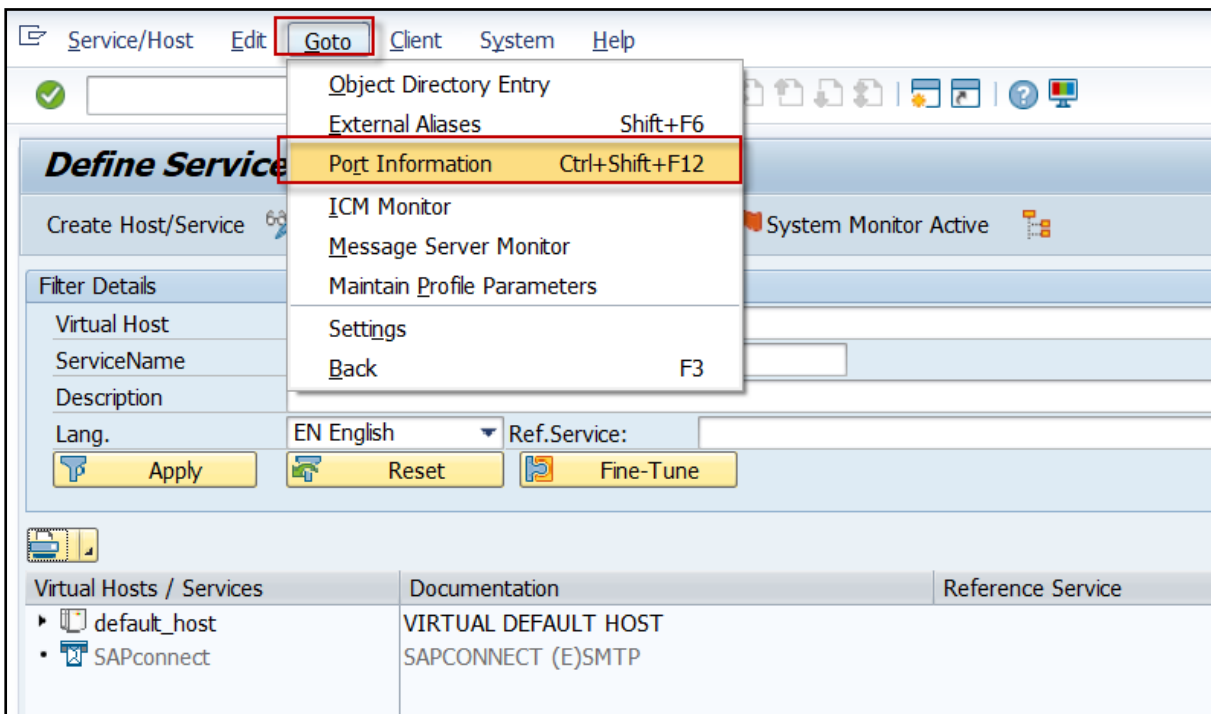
Service/Host Edit Goto Client System Help

Object Directory Entry
External Aliases Shift+F6
Port Information Ctrl+Shift+F12
ICM Monitor
Message Server Monitor
Maintain Profile Parameters
Settings
Back F3

Define Service

Create Host/Service

System Monitor Active

Filter Details
Virtual Host
ServiceName
Description
Lang. EN English Ref.Service:
Apply Reset Fine-Tune

| Virtual Hosts / Services | Documentation | Reference Service |
|---|---|---|
| default_host | VIRTUAL DEFAULT HOST | |
| SAPconnect | SAPCONNECT (E)SMTP | |